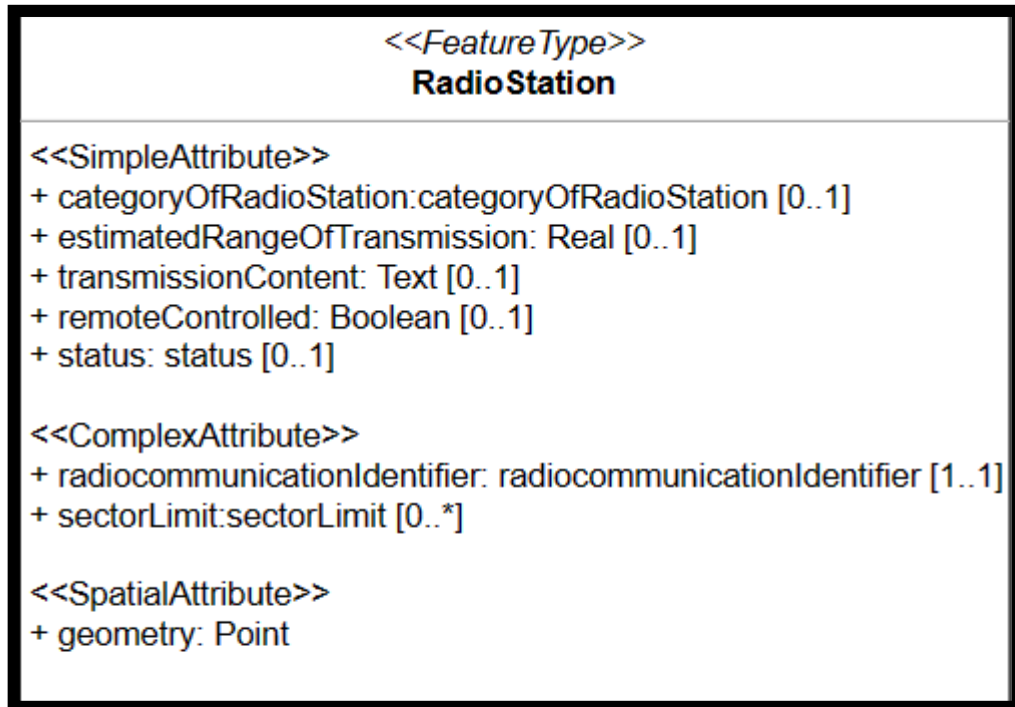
<<FeatureType>>
RadioStation

<<SimpleAttribute>>
+ categoryOfRadioStation:categoryOfRadioStation [0..1]
+ estimatedRangeOfTransmission: Real [0..1]
+ transmissionContent: Text [0..1]
+ remoteControlled: Boolean [0..1]
+ status: status [0..1]

<<ComplexAttribute>>
+ radiocommunicationIdentifier: radiocommunicationIdentifier [1..1]
+ sectorLimit:sectorLimit [0..*]

<<SpatialAttribute>>
+ geometry: Point